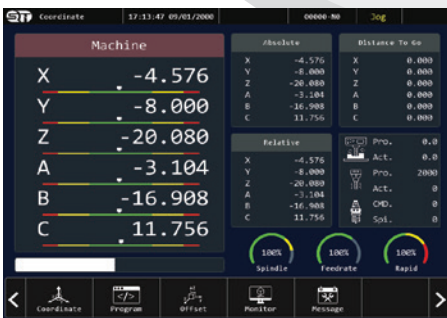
Coordinate 17:13:47 09/01/2000 00000-N0 Jog

Machine

X -4.576
Y -8.000
Z -20.080
A -3.104
B -16.908
C 11.756

Absolute

| | |
|---|---|
| X | -4.576 |
| Y | -8.000 |
| Z | -20.080 |
| A | -3.104 |
| B | -16.908 |
| C | 11.756 |

Distance To Go

| | |
|---|---|
| X | 0.000 |
| Y | 0.000 |
| Z | 0.000 |
| A | 0.000 |
| B | 0.000 |
| C | 0.000 |

Relative

| | |
|---|---|
| X | -4.576 |
| Y | -8.000 |
| Z | -20.080 |
| A | -3.104 |
| B | -16.908 |
| C | 11.756 |

Pro. 0.0
Act. 0.0
Pro. 2000
Act. 0
CMD. 0
Spi. 0

100% Spindle
100% Feedrate
100% Rapid

Coordinate Program Offset Monitor Message